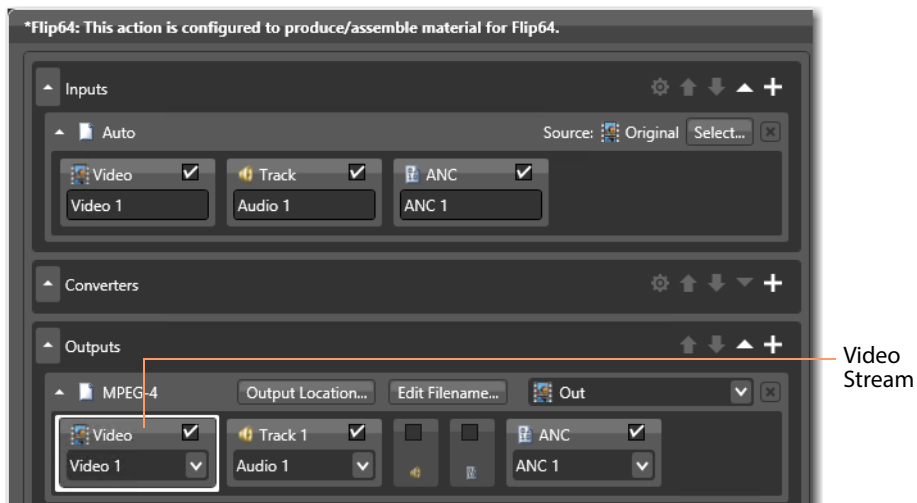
*Flip64: This action is configured to produce/assemble material for Flip64.

Inputs

Auto

Source: Original Select...

Video

Video 1

Track

Audio 1

ANC

ANC 1

Converters

Outputs

MPEG-4

Output Location...

Edit Filename...

Out

Video

Video 1

Track 1

Audio 1

ANC

ANC 1

Video Stream